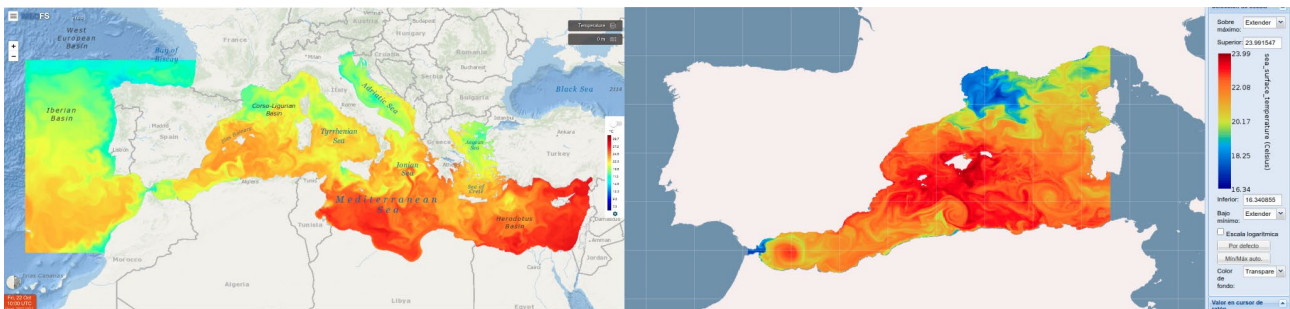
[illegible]FS

Temperature

0 m

West European Basin

Bay of Biscay

Iberian Basin

France

Austria

Hungary

Romania

Bucharest

Black Sea

Corsica-Ligurian Basin

Adriatic Sea

Italy

Bulgaria

Serbia

Spain

Tyrrhenian Sea

Greece

Turkey

Ankara

Ionian Sea

Aegean Sea

Mediterranean Sea

Sea of Crete

Herodotus Basin

Tunisia

Algeria

Morocco

Libya

Fri, 22 Oct 10:00 UTC

Sobre máximo: Extender

Superior: 23.991547

23.99

22.08

20.17

18.25

16.34

sea_surface_temperature (celsius)

Inferior: 16.340855

Bajo mínimo: Extender

Escala logarítmica

Por defecto

Mín/Máx auto.

Color de fondo: Transpare

Valor en cursor de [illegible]